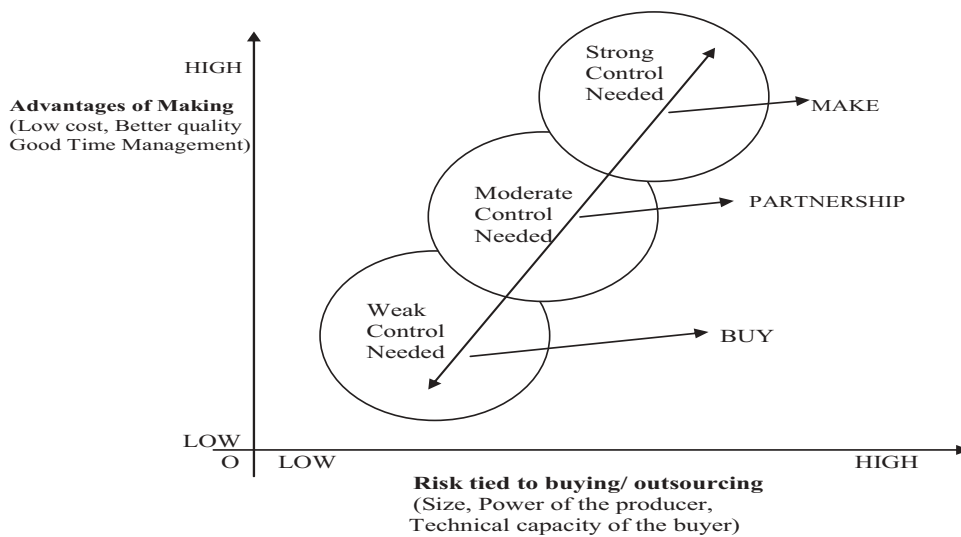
HIGH

**Advantages of Making**
(Low cost, Better quality Good Time Management)

Strong Control Needed

MAKE

Moderate Control Needed

PARTNERSHIP

Weak Control Needed

BUY

LOW

O

LOW

HIGH

**Risk tied to buying/ outsourcing**
(Size, Power of the producer, Technical capacity of the buyer)